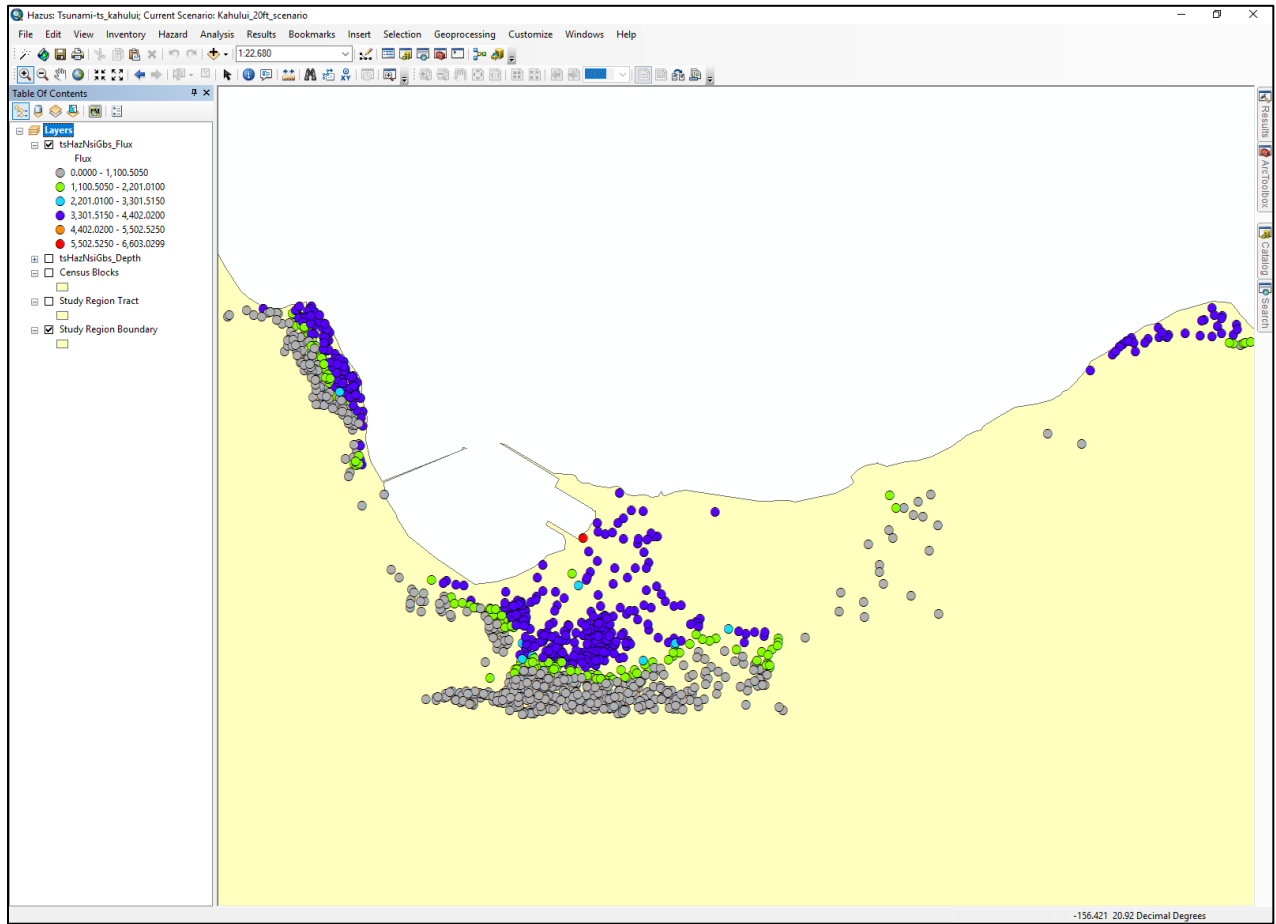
Hazus: Tsunami-ts_kahului; Current Scenario: Kahului_20ft_scenario

File Edit View Inventory Hazard Analysis Results Bookmarks Insert Selection Geoprocessing Customize Windows Help

1:22,680

Table Of Contents

Layers
tsHazNsiGbs_Flux
Flux
0.0000 - 1,100.5050
1,100.5050 - 2,201.0100
2,201.0100 - 3,301.5150
3,301.5150 - 4,402.0200
4,402.0200 - 5,502.5250
5,502.5250 - 6,603.0299
tsHazNsiGbs_Depth
Census Blocks
Study Region Tract
Study Region Boundary

Results
ArcToolbox
Catalog
Search

-156.421 20.92 Decimal Degrees